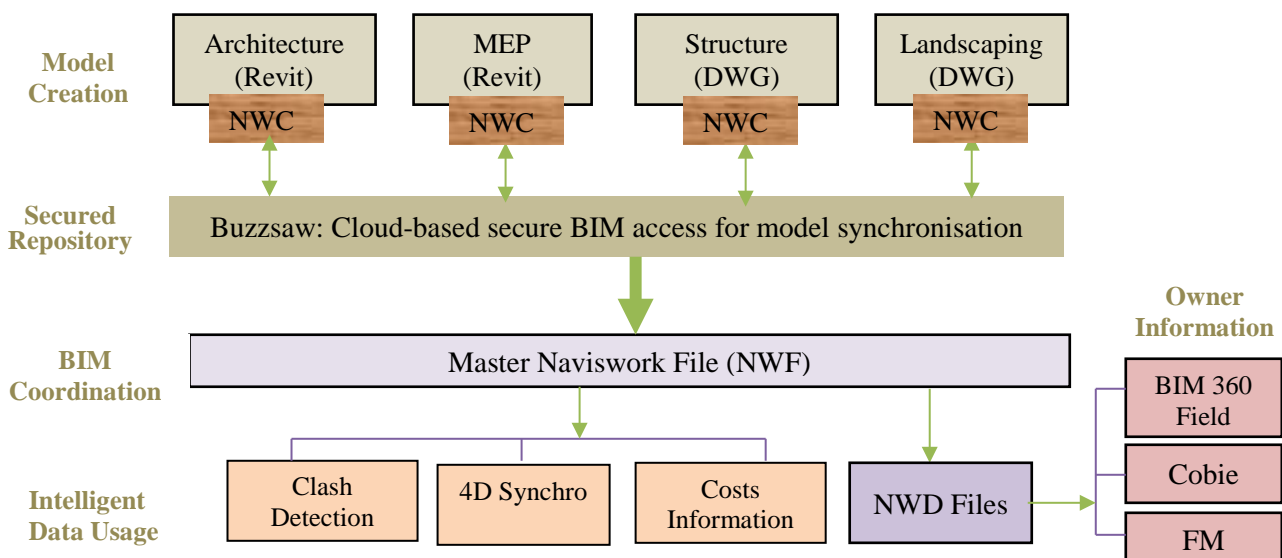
Model Creation

Architecture (Revit)
NWC

MEP (Revit)
NWC

Structure (DWG)
NWC

Landscaping (DWG)
NWC

Secured Repository

Buzzsaw: Cloud-based secure BIM access for model synchronisation

BIM Coordination

Master Naviswork File (NWF)

Owner Information

BIM 360 Field

Cobie

FM

Intelligent Data Usage

Clash Detection

4D Synchro

Costs Information

NWD Files